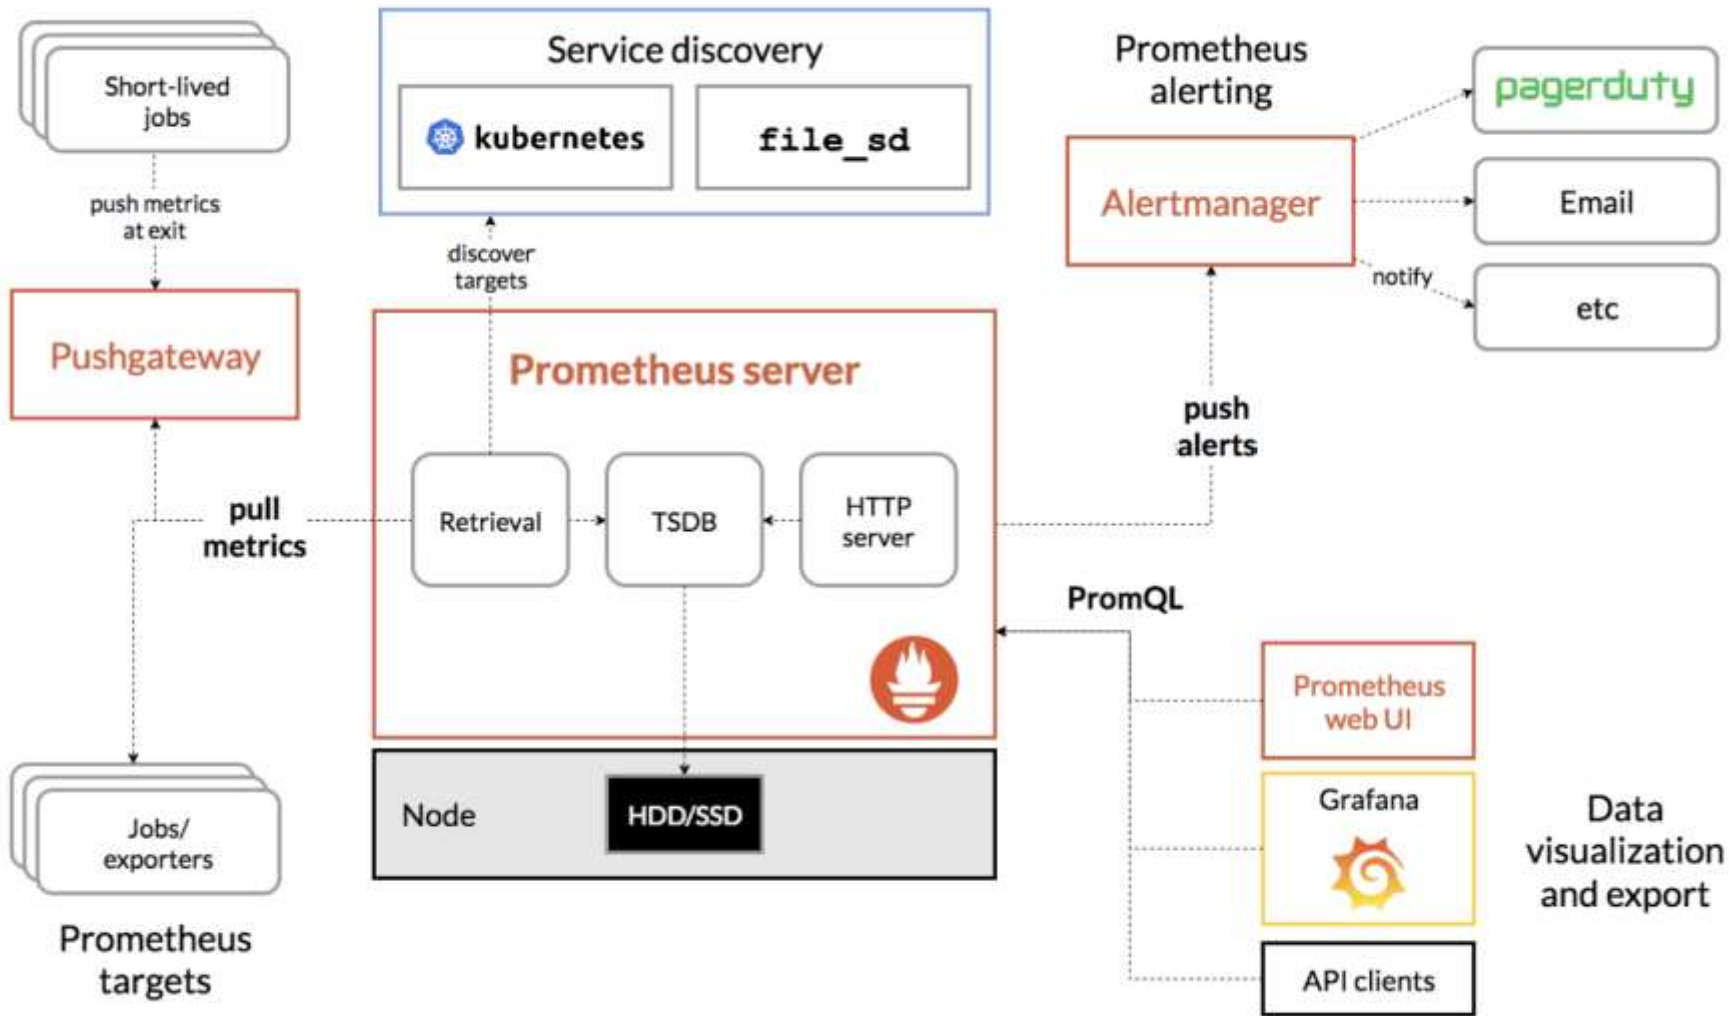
Short-lived jobs

push metrics at exit

Pushgateway

pull metrics

Jobs/ exporters

Prometheus targets

Service discovery

kubernetes

file_sd

discover targets

Prometheus server

Retrieval

TSDB

HTTP server

Node

HDD/SSD

Prometheus alerting

Alertmanager

pagerduty

Email

etc

notify

push alerts

PromQL

Prometheus web UI

Grafana

API clients

Data visualization and export